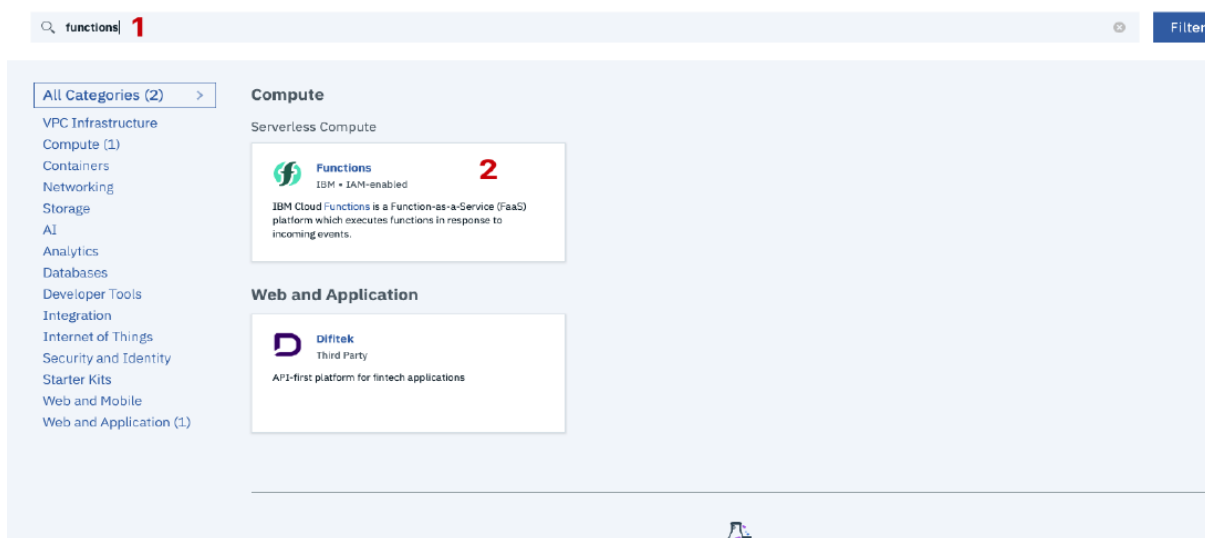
functions 1

Filter

All Categories (2) >
VPC Infrastructure
Compute (1)
Containers
Networking
Storage
AI
Analytics
Databases
Developer Tools
Integration
Internet of Things
Security and Identity
Starter Kits
Web and Mobile
Web and Application (1)

Compute

Serverless Compute

Functions 2
IBM • IAM-enabled
IBM Cloud Functions is a Function-as-a-Service (FaaS) platform which executes functions in response to incoming events.

Web and Application

Difitek
Third Party
API-first platform for fintech applications